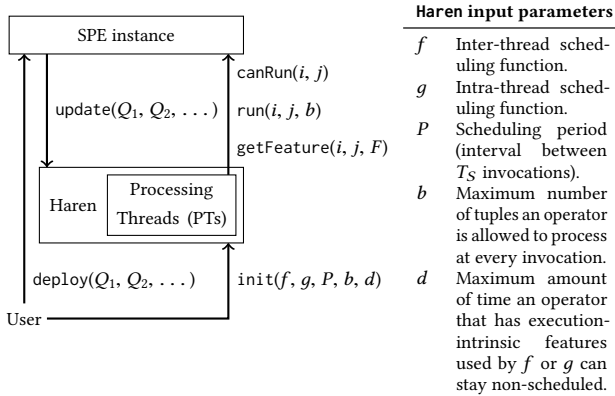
SPE instance

update($Q_1$, $Q_2$, ...)

canRun($i$, $j$)

run($i$, $j$, $b$)

getFeature($i$, $j$, $F$)

Haren

Processing Threads (PTs)

deploy($Q_1$, $Q_2$, ...)

init($f$, $g$, $P$, $b$, $d$)

User

Haren input parameters

| | |
|---|---|
| $f$ | Inter-thread scheduling function. |
| $g$ | Intra-thread scheduling function. |
| $P$ | Scheduling period (interval between $T_S$ invocations). |
| $b$ | Maximum number of tuples an operator is allowed to process at every invocation. |
| $d$ | Maximum amount of time an operator that has execution-intrinsic features used by $f$ or $g$ can stay non-scheduled. |